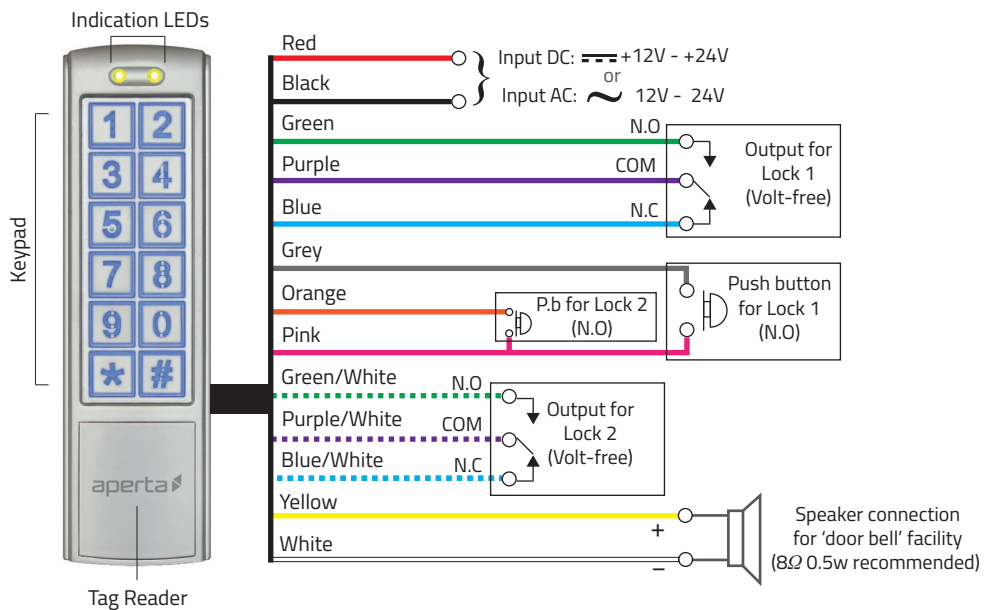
Indication LEDs

1 2
3 4
5 6
7 8
9 0
* #

Keypad

aperta

Tag Reader

Red
Black
Input DC: $\overline{---}$+12V - +24V
or
Input AC: ~ 12V - 24V

Green
N.O
Purple
COM
Blue
N.C
Output for Lock 1 (Volt-free)

Grey
Orange
Pink
P.b for Lock 2 (N.O)
Push button for Lock 1 (N.O)

Green/White
N.O
Purple/White
COM
Blue/White
N.C
Output for Lock 2 (Volt-free)

Yellow
+
White
–
Speaker connection for 'door bell' facility ($8\Omega$ 0.5w recommended)